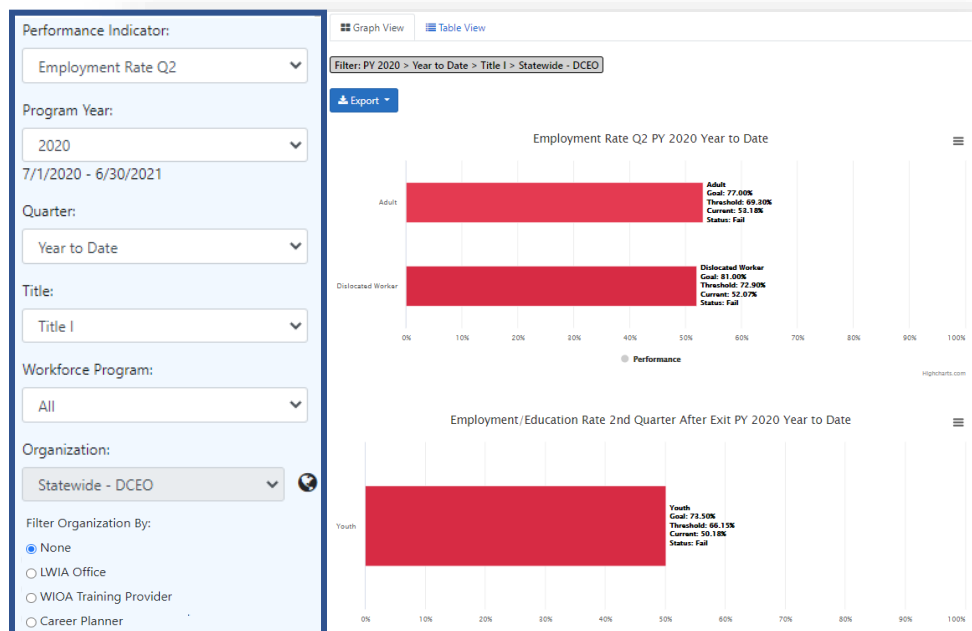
Performance Indicator:

Employment Rate Q2

Program Year:

2020

7/1/2020 - 6/30/2021

Quarter:

Year to Date

Title:

Title I

Workforce Program:

All

Organization:

Statewide - DCEO

Filter Organization By:

None

LWIA Office

WIOA Training Provider

Career Planner

Graph View

Table View

Filter: PY 2020 > Year to Date > Title I > Statewide - DCEO

Export

Employment Rate Q2 PY 2020 Year to Date

Adult

Adult
Goal: 77.00%
Threshold: 69.30%
Current: 53.18%
Status: Fail

Dislocated Worker

Dislocated Worker
Goal: 81.00%
Threshold: 72.90%
Current: 52.07%
Status: Fail

0% 10% 20% 30% 40% 50% 60% 70% 80% 90% 100%

Performance

Highcharts.com

Employment/Education Rate 2nd Quarter After Exit PY 2020 Year to Date

Youth

Youth
Goal: 73.50%
Threshold: 66.15%
Current: 50.18%
Status: Fail

0% 10% 20% 30% 40% 50% 60% 70% 80% 90% 100%